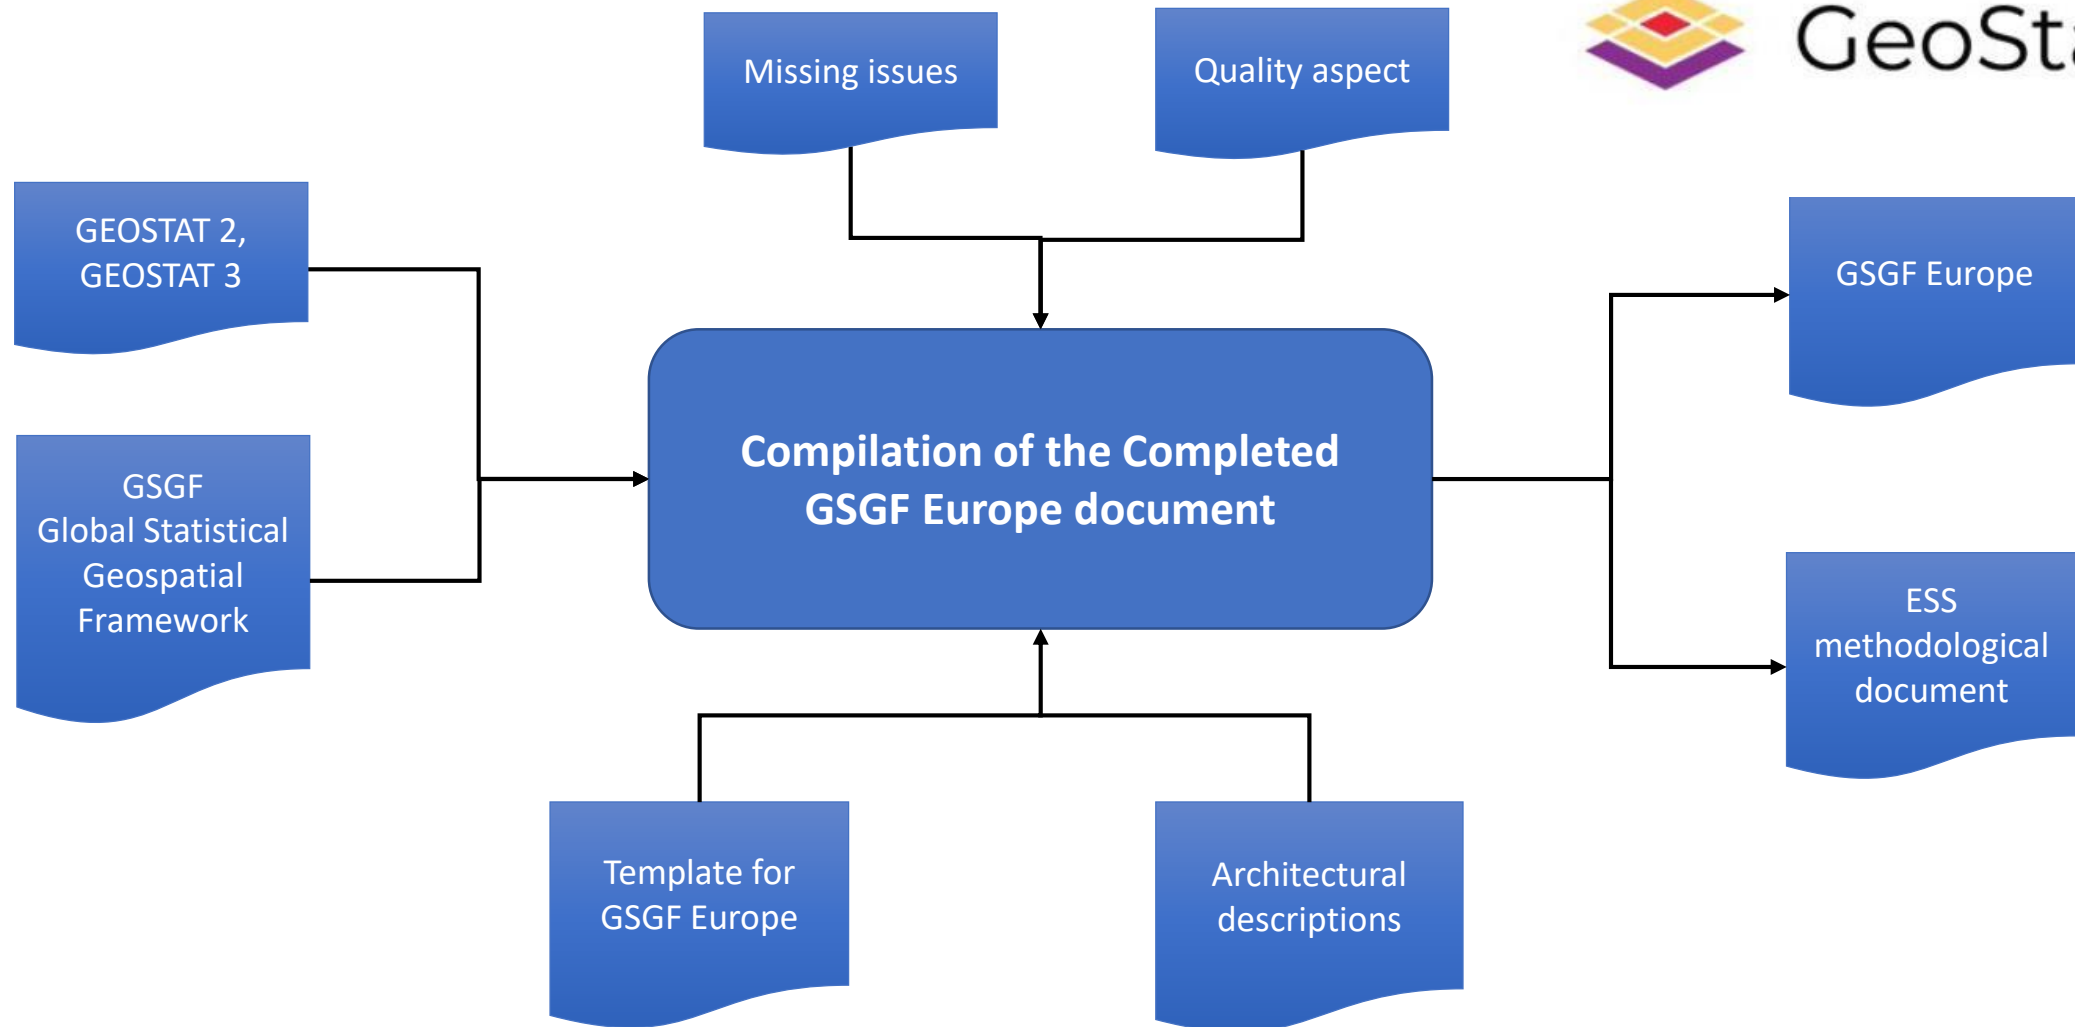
Missing issues

Quality aspect

GeoSt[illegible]

GEOSTAT 2, GEOSTAT 3

GSGF Global Statistical Geospatial Framework

Compilation of the Completed GSGF Europe document

GSGF Europe

ESS methodological document

Template for GSGF Europe

Architectural descriptions